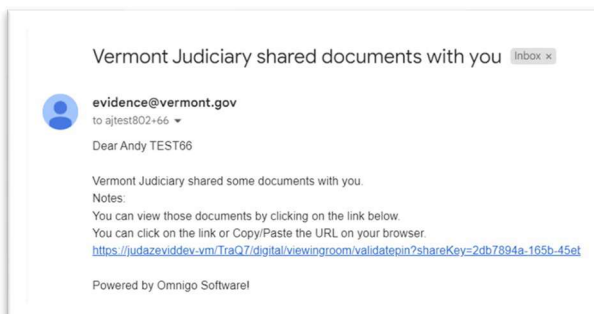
Vermont Judiciary shared documents with you Inbox ×

evidence@vermont.gov
to ajtest802+66

Dear Andy TEST66

Vermont Judiciary shared some documents with you.
Notes:
You can view those documents by clicking on the link below.
You can click on the link or Copy/Paste the URL on your browser.
https://judazeviddev-vm/TraQ7/digital/viewingroom/validatepin?shareKey=2db7894a-165b-45et

Powered by Omnigo Software!